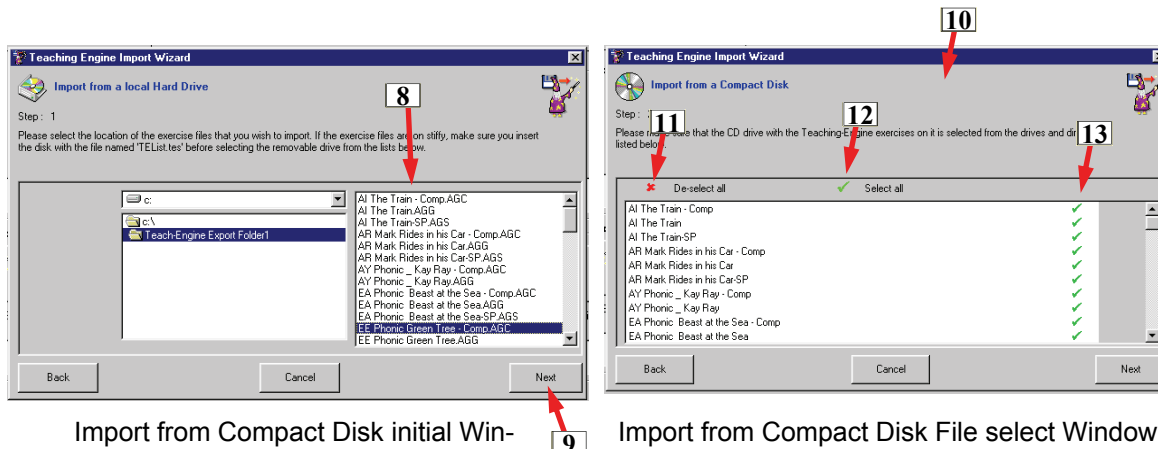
Teaching Engine Import Wizard

Import from a local Hard Drive

Step : 1

Please select the location of the exercise files that you wish to import. If the exercise files are on stiffy, make sure you insert the disk with the file named 'TEList.tes' before selecting the removable drive from the lists below.

8

c:

c:\
Teach-Engine Export Folder1

AI The Train - Comp.AGC
AI The Train.AGG
AI The Train-SP.AGS
AR Mark Rides in his Car - Comp.AGC
AR Mark Rides in his Car.AGG
AR Mark Rides in his Car-SP.AGS
AY Phonic _ Kay Ray - Comp.AGC
AY Phonic _ Kay Ray.AGG
EA Phonic Beast at the Sea - Comp.AGC
EA Phonic Beast at the Sea.AGG
EA Phonic Beast at the Sea-SP.AGS
EE Phonic Green Tree - Comp.AGC
EE Phonic Green Tree.AGG

Back
Cancel
Next

9

Import from Compact Disk initial Win-

10

Teaching Engine Import Wizard

Import from a Compact Disk

Step : 

11

12

13

Please m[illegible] sure that the CD drive with the Teaching-Engine exercises on it is selected from the drives and di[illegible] listed below.

De-select all
Select all

AI The Train - Comp
AI The Train
AI The Train-SP
AR Mark Rides in his Car - Comp
AR Mark Rides in his Car
AR Mark Rides in his Car-SP
AY Phonic _ Kay Ray - Comp
AY Phonic _ Kay Ray
EA Phonic Beast at the Sea - Comp
EA Phonic Beast at the Sea

Back
Cancel
Next

Import from Compact Disk File select Window